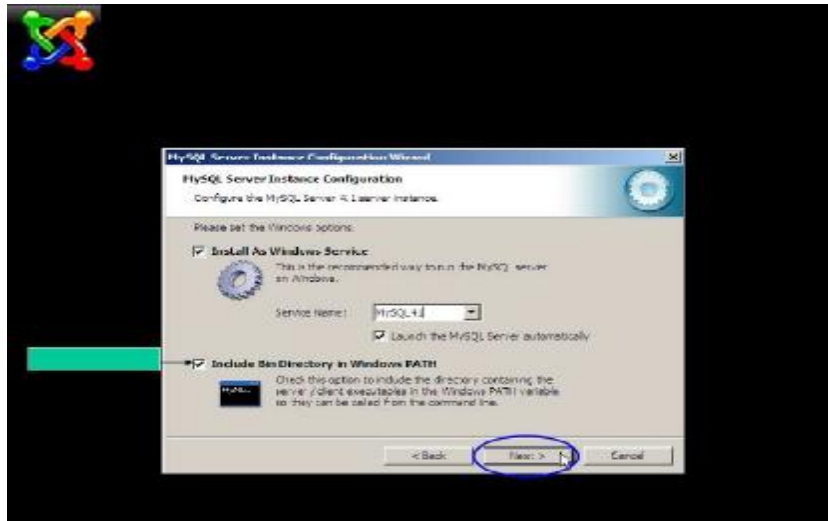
MySQL Server Instance Configuration Wizard

MySQL Server Instance Configuration

Configure the MySQL Server 4.1 server instance.

Please set the Windows options.

Install As Windows Service

This is the recommended way to run the MySQL server on Windows.

Service Name: MySQL41

Launch the MySQL Server automatically

Include Bin Directory in Windows PATH

Check this option to include the directory containing the server / client executables in the Windows PATH variable so they can be called from the command line.

< Back Next > Cancel